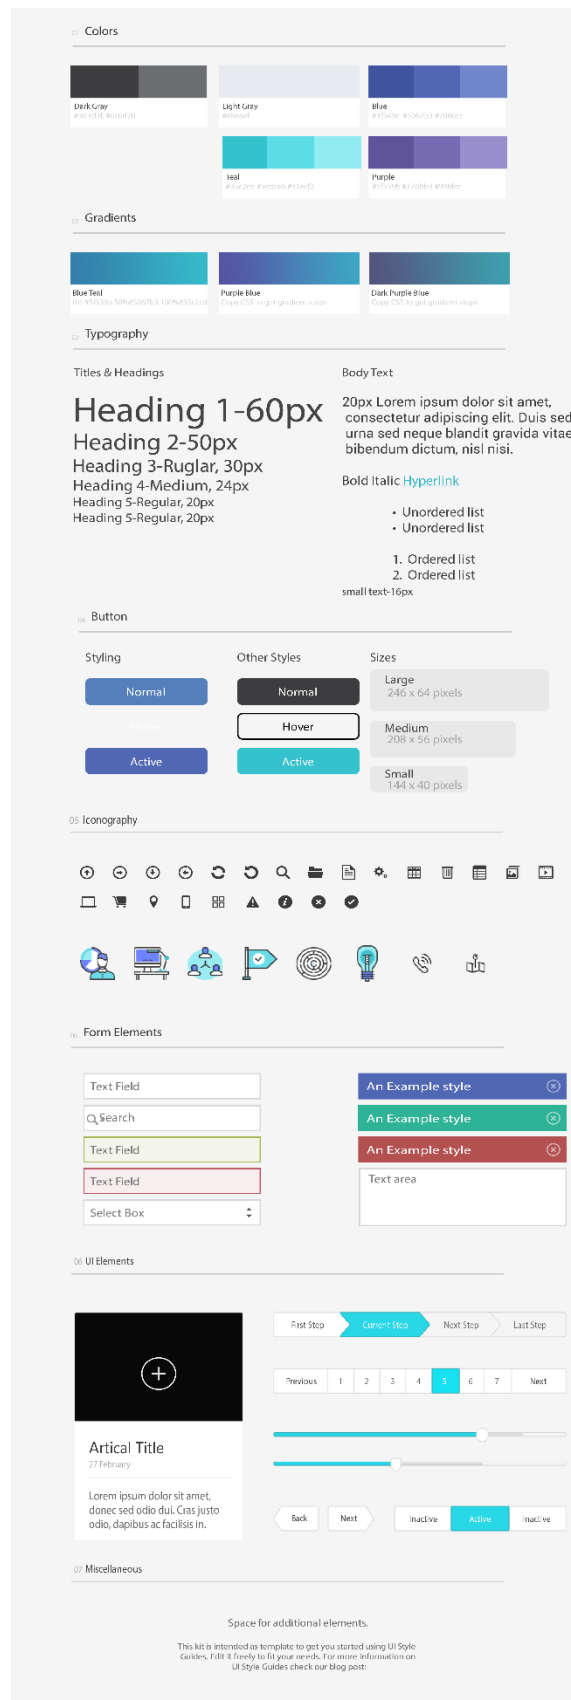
01 Colors

Dark Gray
#3d3d3f, #696d70

Light Gray
#e8eaef

Blue
#3f549e #5067b3 #7086d0

Teal
#3ac2c6 #5edce6 #91ebf2

Purple
#5f53a8 #7768b4 #9489cc

02 Gradients

Blue Teal
0% #5153b 50% #5067b3 100% #35c2cd

Purple Blue
Copy CSS to get gradient stops

Dark Purple Blue
Copy CSS to get gradient stops

03 Typography

Titles & Headings

Heading 1-60px
Heading 2-50px
Heading 3-Ruglar, 30px
Heading 4-Medium, 24px
Heading 5-Regular, 20px
Heading 5-Regular, 20px

Body Text

20px Lorem ipsum dolor sit amet, consectetur adipiscing elit. Duis sed urna sed neque blandit gravida vitae bibendum dictum, nisl nisi.

Bold Italic Hyperlink

• Unordered list
• Unordered list

1. Ordered list
2. Ordered list

small text-16px

04 Button

Styling
Normal
Hover
Active

Other Styles
Normal
Hover
Active

Sizes
Large
246 x 64 pixels
Medium
208 x 56 pixels
Small
144 x 40 pixels

05 Iconography

06 Form Elements

Text Field
Search
Text Field
Text Field
Select Box

An Example style
An Example style
An Example style
Text area

06 UI Elements

Artical Title
27 February
Lorem ipsum dolor sit amet, donec sed odio dui. Cras justo odio, dapibus ac facilisis in.

First Step
Current Step
Next Step
Last Step

Previous 1 2 3 4 5 6 7 Next

Back
Next

Inactive
Active
Inactive

07 Miscellaneous

Space for additional elements.

This kit is intended as template to get you started using UI Style Guides. Edit it freely to fit your needs. For more information on UI Style Guides check our blog post: